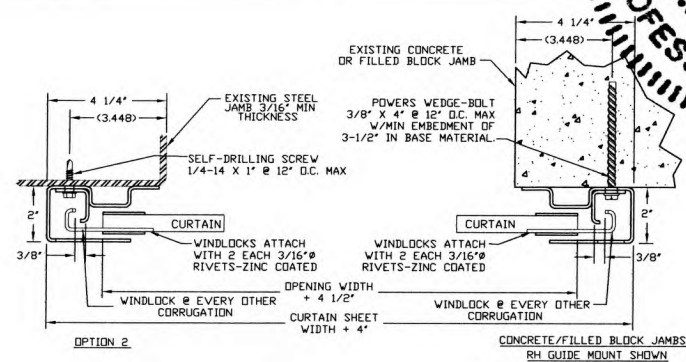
4 1/4"
(3.448)
EXISTING CONCRETE OR FILLED BLOCK JAMB
OFES

4 1/4"
(3.448)
EXISTING STEEL JAMB 3/16" MIN THICKNESS

POWERS WEDGE-BOLT 3/8" X 4" @ 12" O.C. MAX W/MIN EMBEDMENT OF 3-1/2" IN BASE MATERIAL.

SELF-DRILLING SCREW 1/4-14 X 1" @ 12" O.C. MAX

2"
CURTAIN
CURTAIN
2"
3/8"
WINDLOCKS ATTACH WITH 2 EACH 3/16"Ø RIVETS-ZINC COATED
WINDLOCKS ATTACH WITH 2 EACH 3/16"Ø RIVETS-ZINC COATED
3/8"
OPENING WIDTH + 4 1/2"
WINDLOCK @ EVERY OTHER CORRUGATION
WINDLOCK @ EVERY OTHER CORRUGATION
CURTAIN SHEET WIDTH + 4"

OPTION 2

CONCRETE/FILLED BLOCK JAMBS
RH GUIDE MOUNT SHOWN